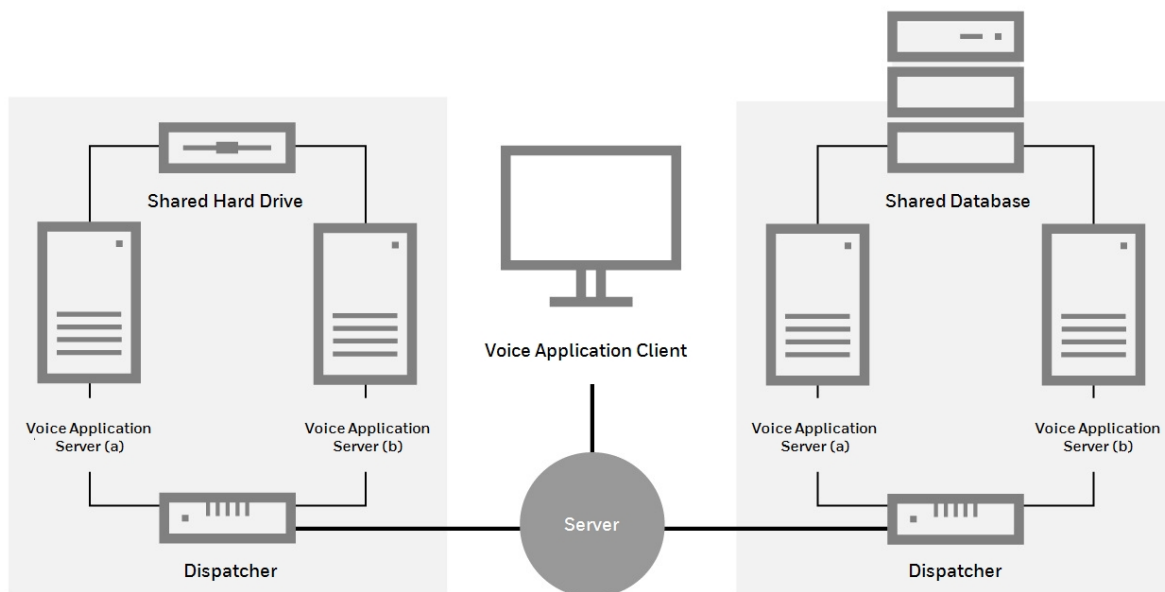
Shared Hard Drive

Voice Application Server (a)

Voice Application Server (b)

Dispatcher

Voice Application Client

Server

Shared Database

Voice Application Server (a)

Voice Application Server (b)

Dispatcher